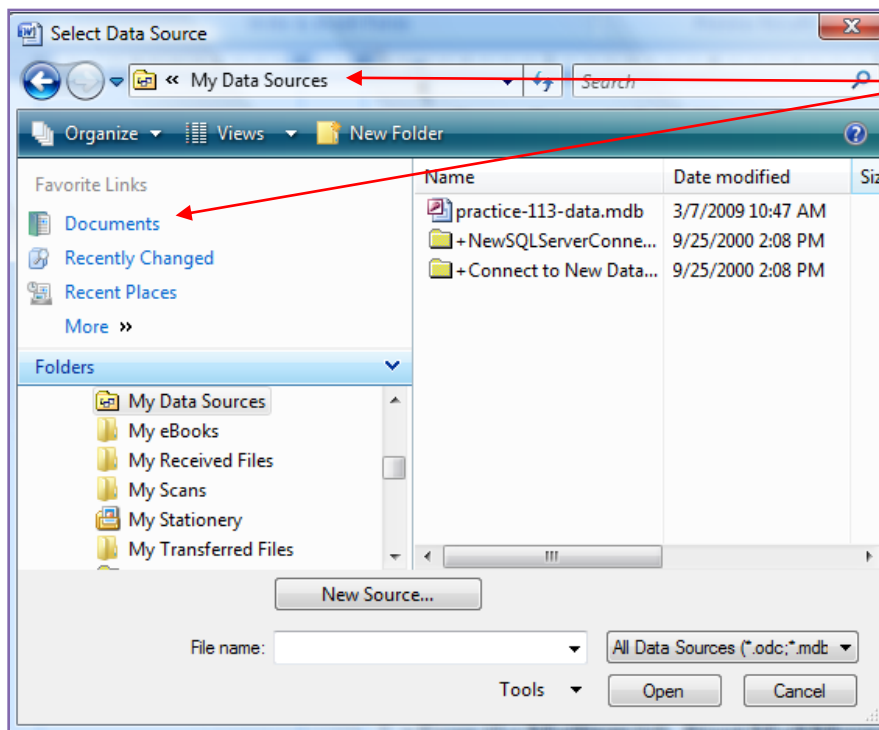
Select Data Source

« My Data Sources

Search

Organize Views New Folder

Favorite Links

Documents

Recently Changed

Recent Places

More »

Folders

My Data Sources

My eBooks

My Received Files

My Scans

My Stationery

My Transferred Files

| Name | Date modified | Siz |
|---|---|---|
| practice-113-data.mdb | 3/7/2009 10:47 AM | |
| +NewSQLServerConne... | 9/25/2000 2:08 PM | |
| +Connect to New Data... | 9/25/2000 2:08 PM | |

New Source...

File name:

All Data Sources (*.odc;*.mdb

Tools

Open

Cancel